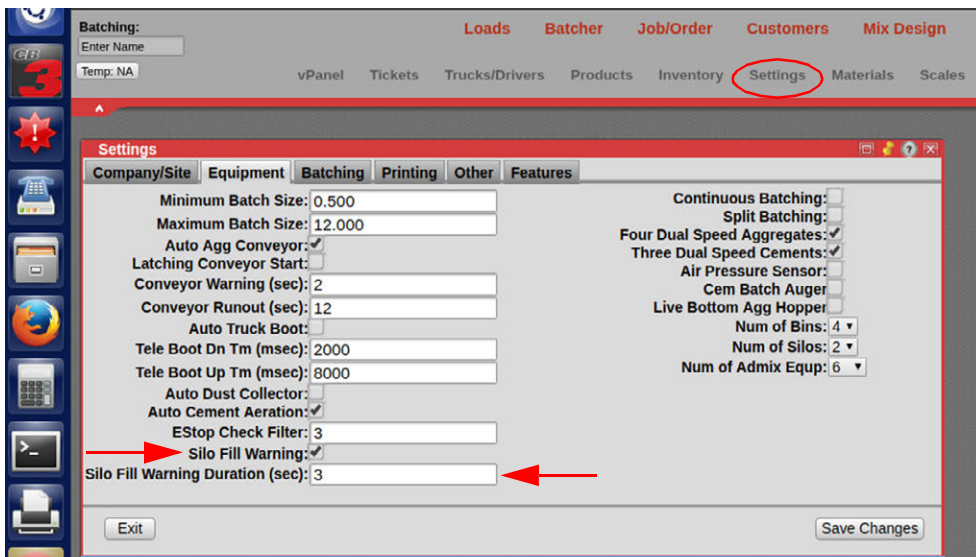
CB 3

Batching:
Enter Name
Temp: NA

Loads Batcher Job/Order Customers Mix Design

vPanel Tickets Trucks/Drivers Products Inventory Settings Materials Scales

Settings

Company/Site Equipment Batching Printing Other Features

Minimum Batch Size: 0.500
Maximum Batch Size: 12.000
Auto Agg Conveyor: ✔
Latching Conveyor Start:
Conveyor Warning (sec): 2
Conveyor Runout (sec): 12
Auto Truck Boot:
Tele Boot Dn Tm (msec): 2000
Tele Boot Up Tm (msec): 8000
Auto Dust Collector:
Auto Cement Aeration: ✔
EStop Check Filter: 3
Silo Fill Warning: ✔
Silo Fill Warning Duration (sec): 3

Continuous Batching:
Split Batching:
Four Dual Speed Aggregates: ✔
Three Dual Speed Cements: ✔
Air Pressure Sensor:
Cem Batch Auger
Live Bottom Agg Hopper
Num of Bins: 4
Num of Silos: 2
Num of Admix Equp: 6

Exit
Save Changes